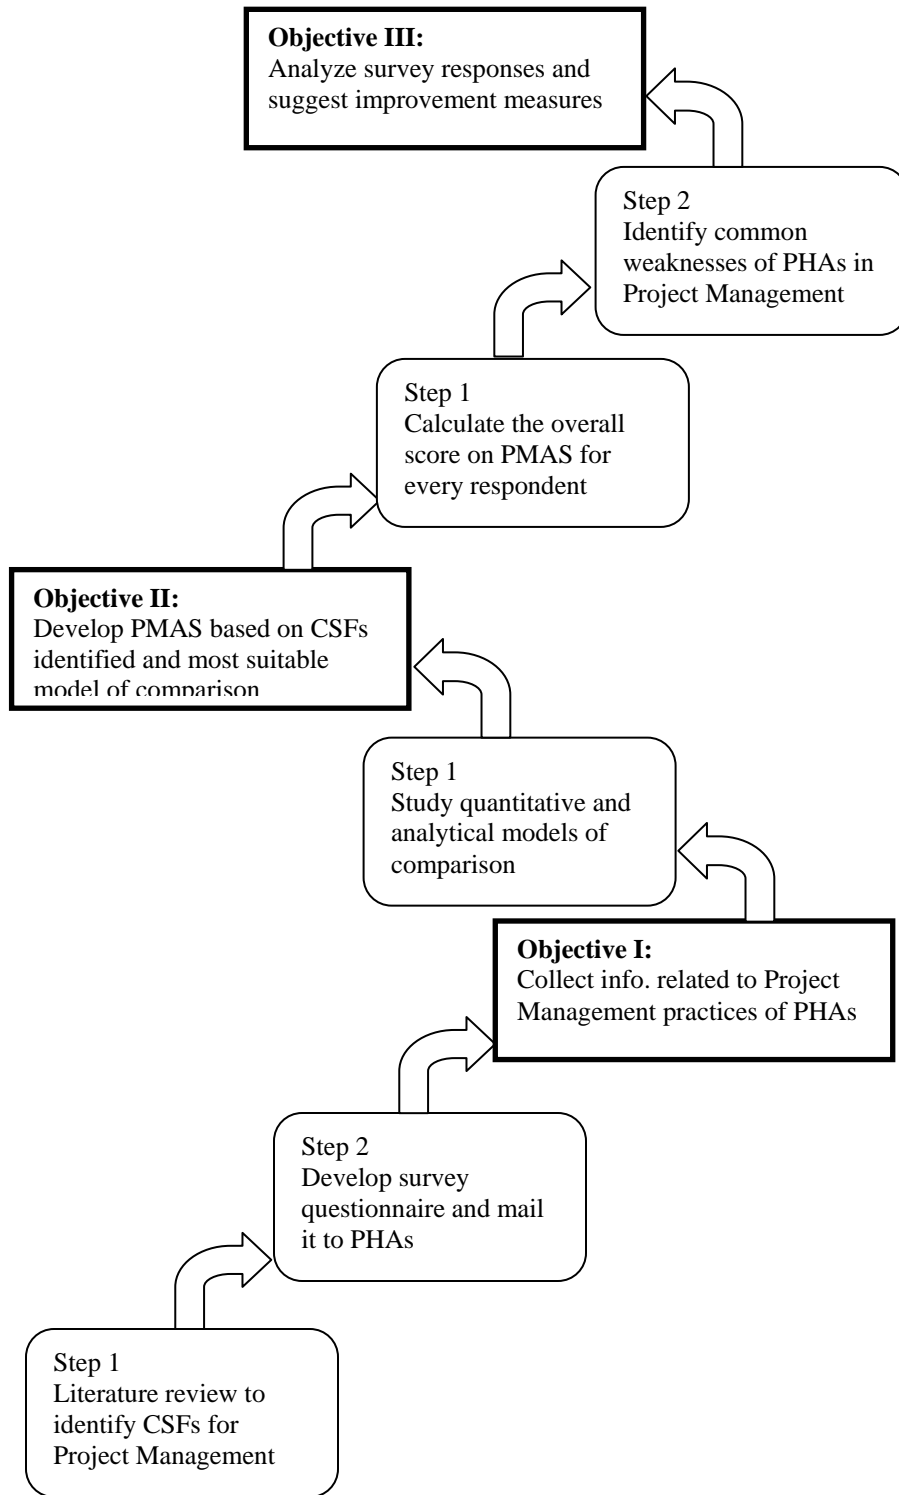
**Objective III:**
Analyze survey responses and suggest improvement measures

Step 2
Identify common weaknesses of PHAs in Project Management

Step 1
Calculate the overall score on PMAS for every respondent

**Objective II:**
Develop PMAS based on CSFs identified and most suitable model of comparison

Step 1
Study quantitative and analytical models of comparison

**Objective I:**
Collect info. related to Project Management practices of PHAs

Step 2
Develop survey questionnaire and mail it to PHAs

Step 1
Literature review to identify CSFs for Project Management